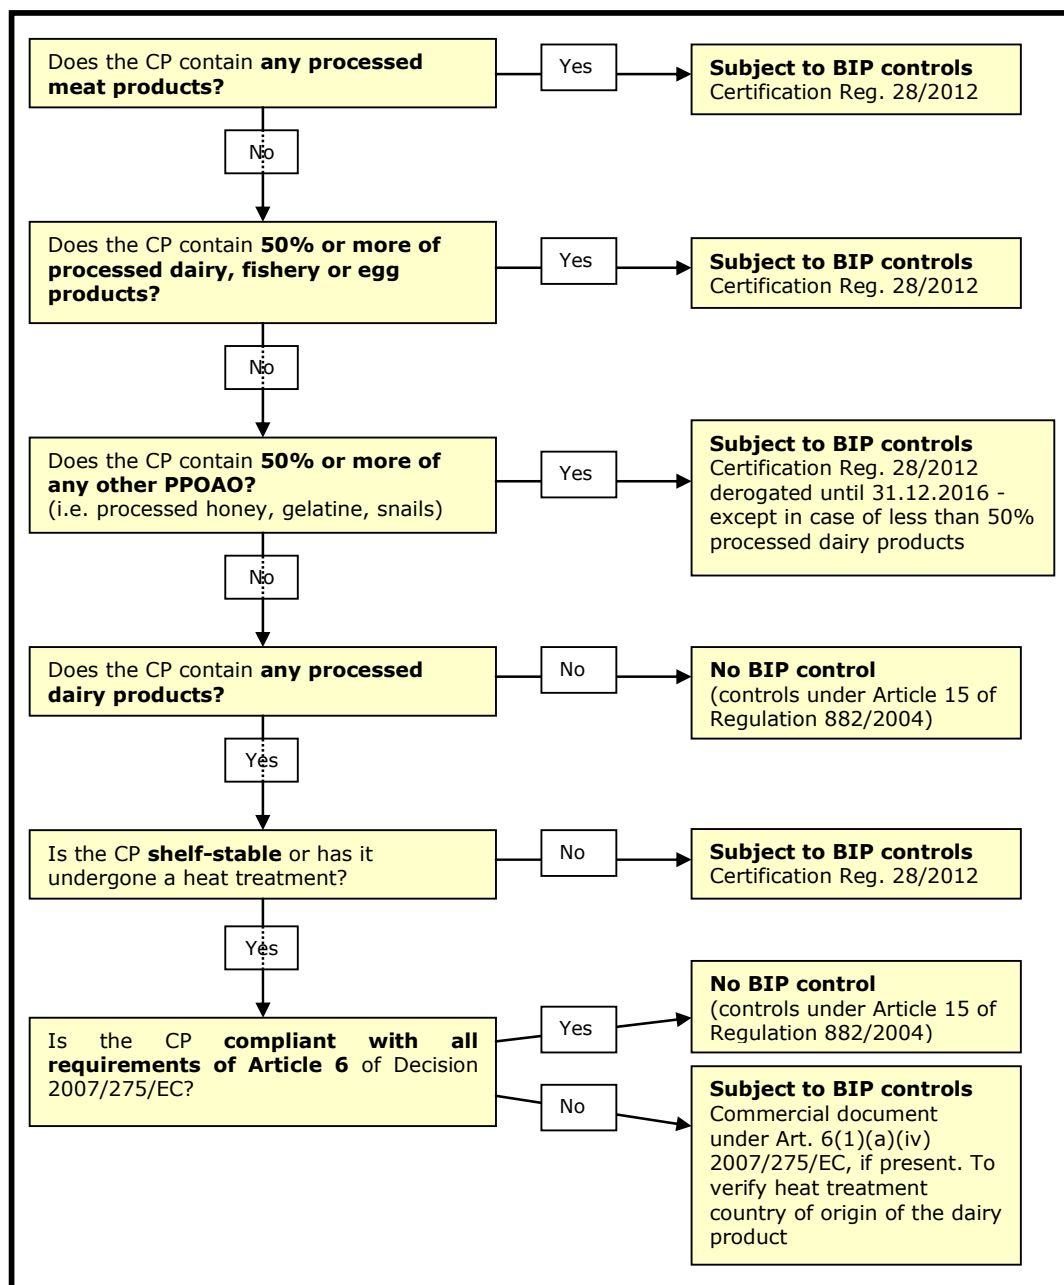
Does the CP contain **any processed meat products?**

Yes

**Subject to BIP controls**
Certification Reg. 28/2012

No

Does the CP contain **50% or more of processed dairy, fishery or egg products?**

Yes

**Subject to BIP controls**
Certification Reg. 28/2012

No

Does the CP contain **50% or more of any other PPOAO?** (i.e. processed honey, gelatine, snails)

Yes

**Subject to BIP controls**
Certification Reg. 28/2012 derogated until 31.12.2016 - except in case of less than 50% processed dairy products

No

Does the CP contain **any processed dairy products?**

No

**No BIP control**
(controls under Article 15 of Regulation 882/2004)

Yes

Is the CP **shelf-stable** or has it undergone a heat treatment?

No

**Subject to BIP controls**
Certification Reg. 28/2012

Yes

Is the CP **compliant with all requirements of Article 6** of Decision 2007/275/EC?

Yes

**No BIP control**
(controls under Article 15 of Regulation 882/2004)

No

**Subject to BIP controls**
Commercial document under Art. 6(1)(a)(iv) 2007/275/EC, if present. To verify heat treatment country of origin of the dairy product